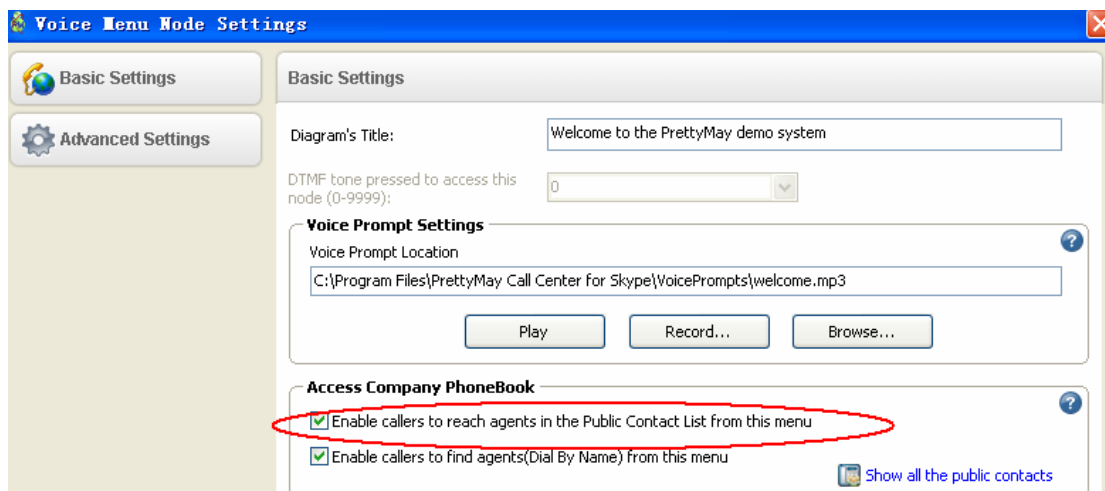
Voice Menu Node Settings

Basic Settings

Advanced Settings

Basic Settings

Diagram's Title: Welcome to the PrettyMay demo system

DTMF tone pressed to access this node (0-9999): 0

Voice Prompt Settings

Voice Prompt Location

C:\Program Files\PrettyMay Call Center for Skype\VoicePrompts\welcome.mp3

Play Record... Browse...

Access Company PhoneBook

Enable callers to reach agents in the Public Contact List from this menu

Enable callers to find agents(Dial By Name) from this menu

Show all the public contacts